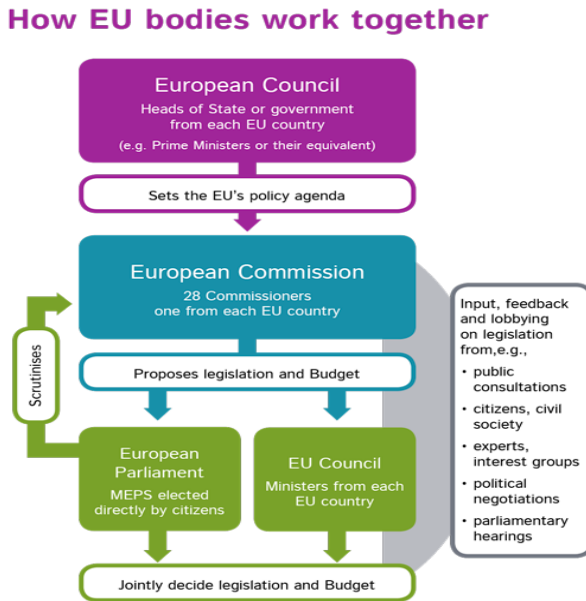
How EU bodies work together

European Council
Heads of State or government from each EU country
(e.g. Prime Ministers or their equivalent)

Sets the EU's policy agenda

European Commission
28 Commissioners one from each EU country

Proposes legislation and Budget

Scrutinises

European Parliament
MEPS elected directly by citizens

EU Council
Ministers from each EU country

Jointly decide legislation and Budget

Input, feedback and lobbying on legislation from,e.g.,
• public consultations
• citizens, civil society
• experts, interest groups
• political negotiations
• parliamentary hearings